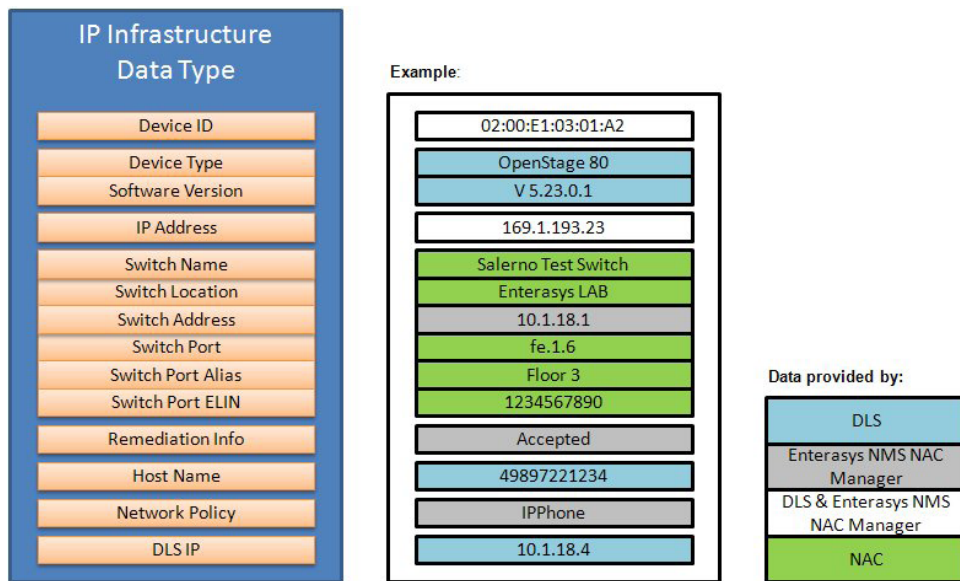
IP Infrastructure Data Type

Device ID
Device Type
Software Version
IP Address
Switch Name
Switch Location
Switch Address
Switch Port
Switch Port Alias
Switch Port ELIN
Remediation Info
Host Name
Network Policy
DLS IP

Example:

02:00:E1:03:01:A2
OpenStage 80
V 5.23.0.1
169.1.193.23
Salerno Test Switch
Enterasys LAB
10.1.18.1
fe.1.6
Floor 3
1234567890
Accepted
49897221234
IPPhone
10.1.18.4

Data provided by:

DLS
Enterasys NMS NAC Manager
DLS & Enterasys NMS NAC Manager
NAC